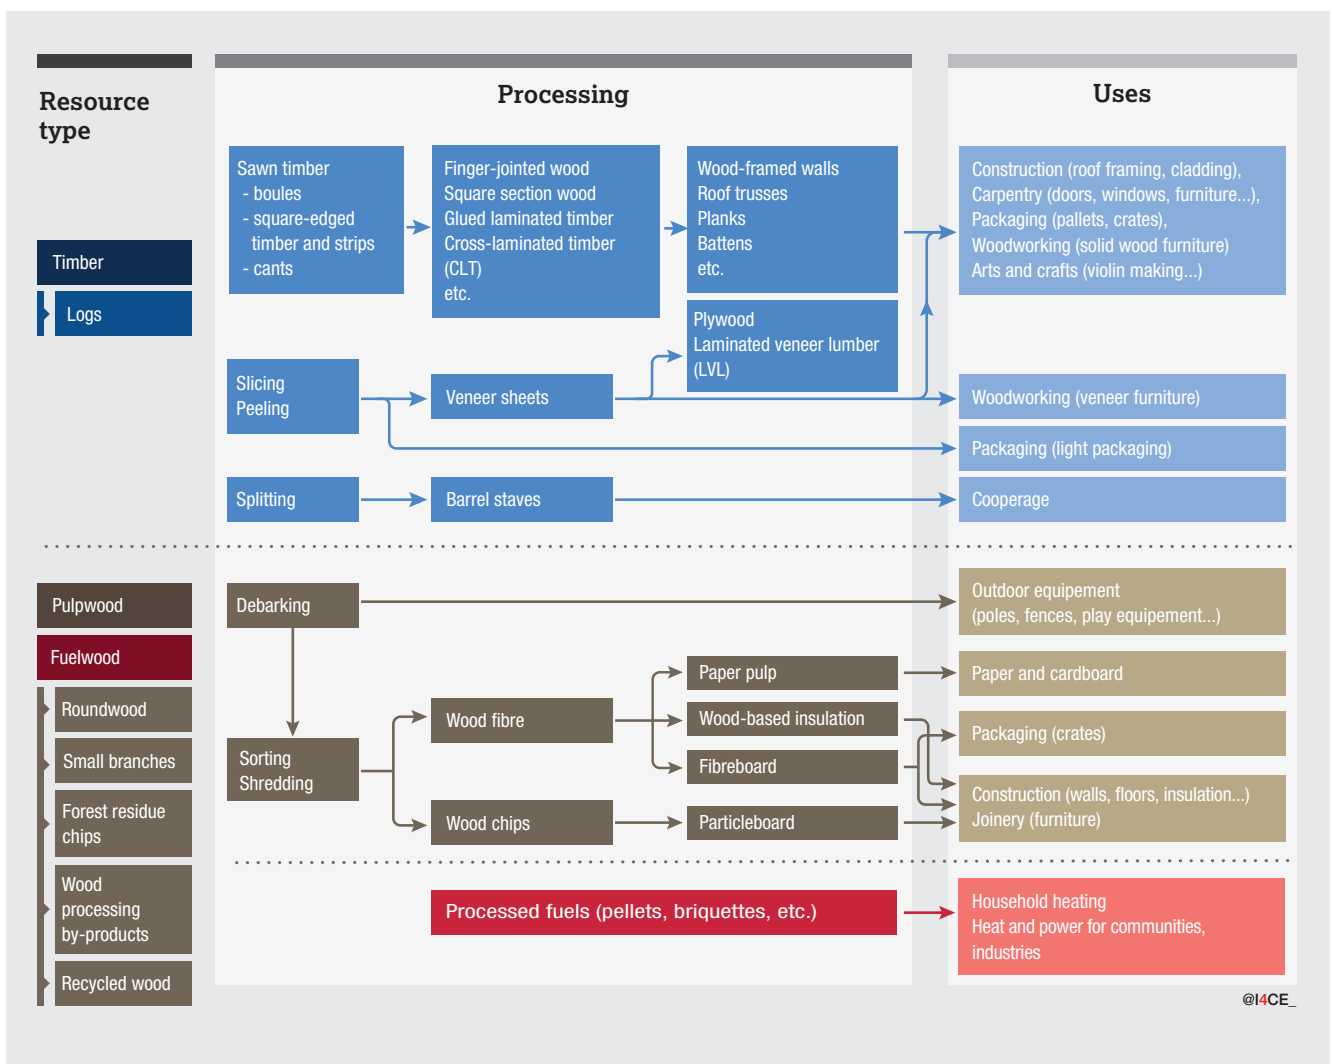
Resource type

Processing

Uses

Timber

Logs

Sawn timber
- boules
- square-edged timber and strips
- cants

Finger-jointed wood
Square section wood
Glued laminated timber
Cross-laminated timber (CLT)
etc.

Wood-framed walls
Roof trusses
Planks
Battens
etc.

Construction (roof framing, cladding),
Carpentry (doors, windows, furniture...),
Packaging (pallets, crates),
Woodworking (solid wood furniture)
Arts and crafts (violin making...)

Plywood
Laminated veneer lumber (LVL)

Slicing
Peeling

Veneer sheets

Woodworking (veneer furniture)

Packaging (light packaging)

Splitting

Barrel staves

Cooperage

Pulpwood

Fuelwood

Roundwood

Small branches

Forest residue chips

Wood processing by-products

Recycled wood

Debarking

Outdoor equipement
(poles, fences, play equipement...)

Paper pulp

Paper and cardboard

Wood fibre

Wood-based insulation

Packaging (crates)

Sorting
Shredding

Fibreboard

Construction (walls, floors, insulation...)
Joinery (furniture)

Wood chips

Particleboard

Processed fuels (pellets, briquettes, etc.)

Household heating
Heat and power for communities, industries

@I4CE_